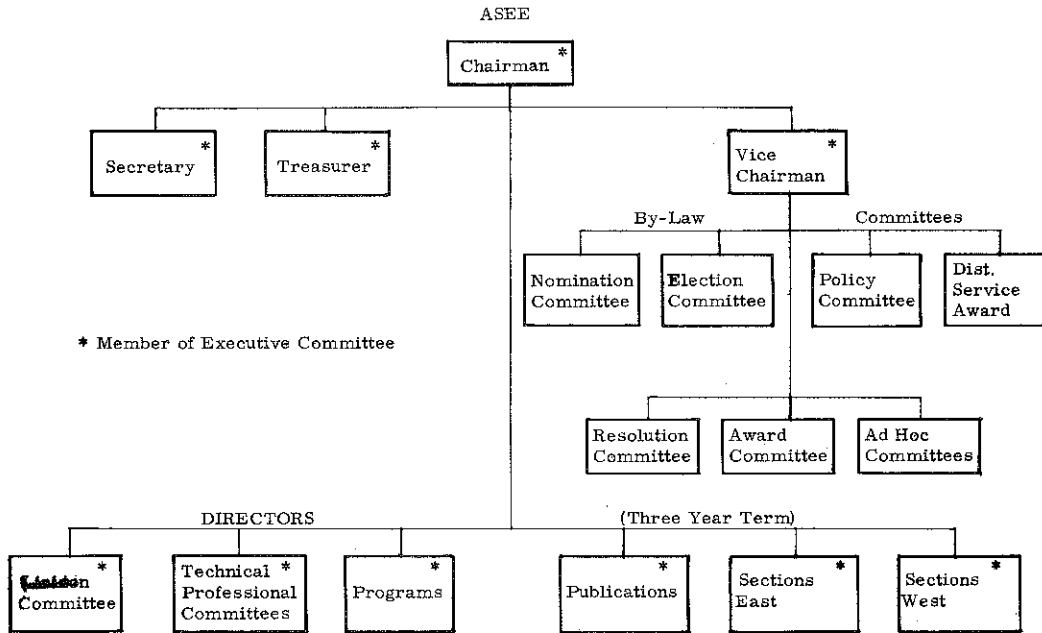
ASEE

Chairman *

Secretary *

Treasurer *

Vice Chairman *

By-Law Committees

Nomination Committee

Election Committee

Policy Committee

Dist. Service Award

* Member of Executive Committee

Resolution Committee

Award Committee

Ad Hoc Committees

DIRECTORS (Three Year Term)

Liaison Committee *

Technical Professional Committees *

Programs *

Publications *

Sections East *

Sections West *